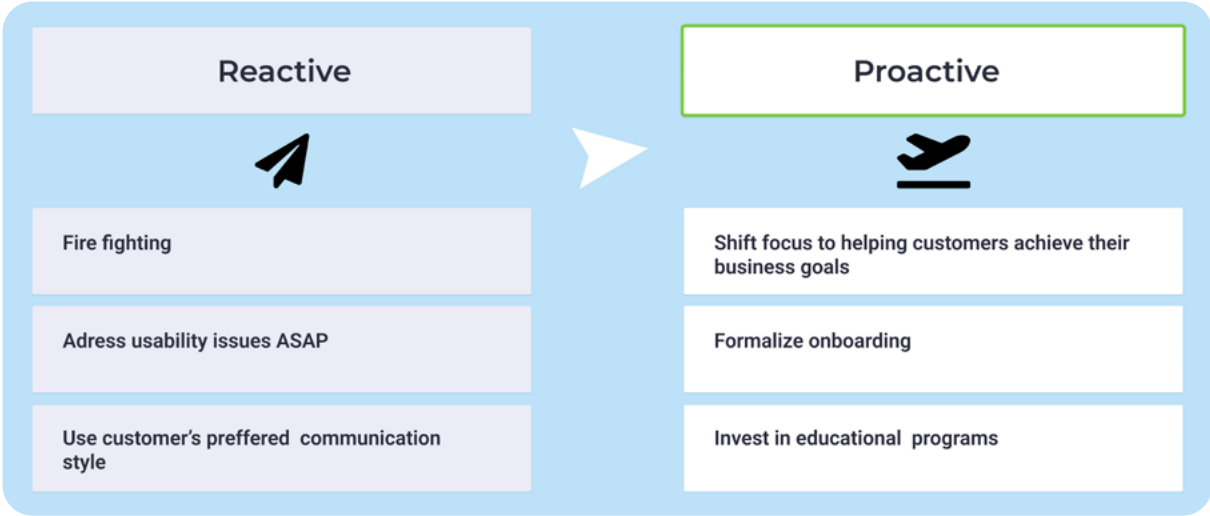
Reactive

Fire fighting

Adress usability issues ASAP

Use customer’s preffered communication style

Proactive

Shift focus to helping customers achieve their business goals

Formalize onboarding

Invest in educational programs